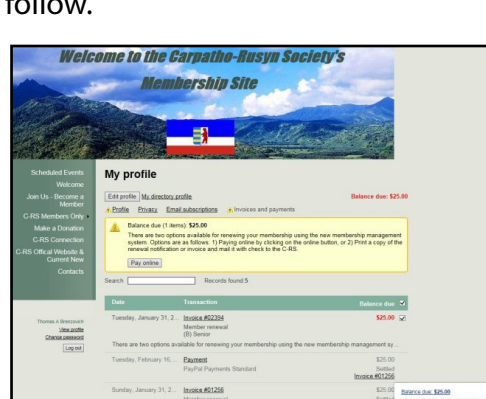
follow.

Welcome to the Carpatho-Rusyn Society's Membership Site

Scheduled Events
Welcome
Join Us - Become a Member
C-RS Members Only
Make a Donation
C-RS Connection
C-RS Offical Website & Current New
Contacts

Thomas A Brenzovich
View profile
Change password
Log out

My profile

Edit profile My directory profile
Balance due: $25.00

Profile Privacy Email subscriptions Invoices and payments

Balance due (1 items): $25.00
There are two options available for renewing your membership using the new membership management system. Options are as follows: 1) Paying online by clicking on the online button, or 2) Print a copy of the renewal notification or invoice and mail it with check to the C-RS.
Pay online

Search Records found 5

| Date | Transaction | Balance due |
|---|---|---|
| Tuesday, January 31, 2... | Invoice #02394 Member renewal (B) Senior | $25.00 |
| There are two options available for renewing your membership using the new membership management sy... | | |
| Tuesday, February 16,... | Payment PayPal Payments Standard | $25.00 Settled Invoice #01296 |
| Sunday, January 31, 2... | Invoice #01256 | $25.00 |

Balance due: $25.00